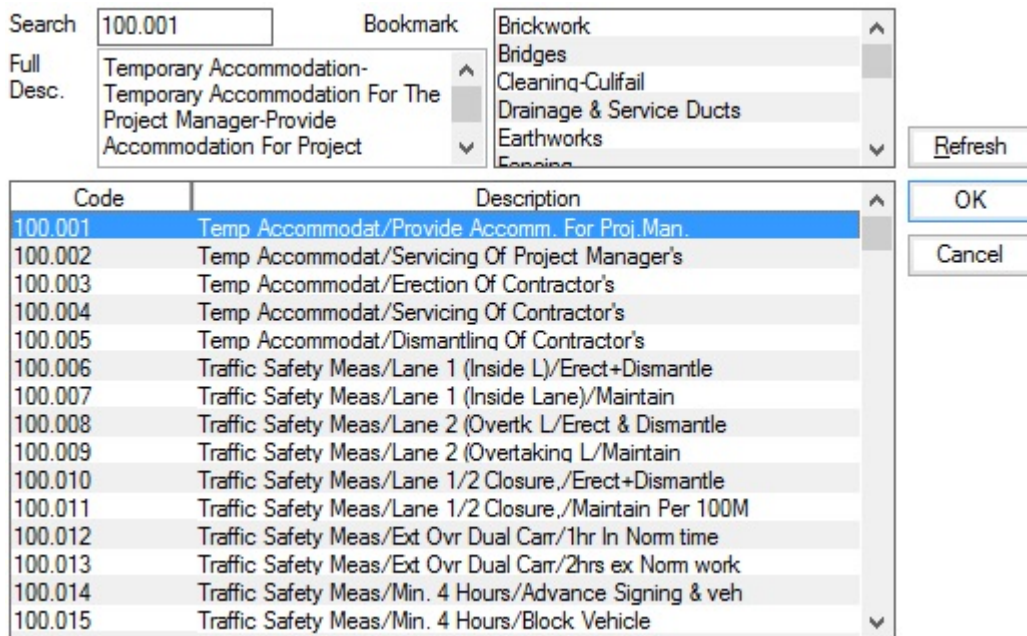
Search 100.001

Bookmark

Brickwork
Bridges
Cleaning-Culifail
Drainage & Service Ducts
Earthworks
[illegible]

Full Desc.

Temporary Accommodation-Temporary Accommodation For The Project Manager-Provide Accommodation For Project

Refresh

OK

Cancel

| Code | Description |
|---|---|
| 100.001 | Temp Accommodat/Provide Accomm. For Proj.Man. |
| 100.002 | Temp Accommodat/Servicing Of Project Manager's |
| 100.003 | Temp Accommodat/Erection Of Contractor's |
| 100.004 | Temp Accommodat/Servicing Of Contractor's |
| 100.005 | Temp Accommodat/Dismantling Of Contractor's |
| 100.006 | Traffic Safety Meas/Lane 1 (Inside L)/Erect+Dismantle |
| 100.007 | Traffic Safety Meas/Lane 1 (Inside Lane)/Maintain |
| 100.008 | Traffic Safety Meas/Lane 2 (Overtk L/Erect & Dismantle |
| 100.009 | Traffic Safety Meas/Lane 2 (Overtaking L/Maintain |
| 100.010 | Traffic Safety Meas/Lane 1/2 Closure,/Erect+Dismantle |
| 100.011 | Traffic Safety Meas/Lane 1/2 Closure,/Maintain Per 100M |
| 100.012 | Traffic Safety Meas/Ext Ovr Dual Carr/1hr In Norm time |
| 100.013 | Traffic Safety Meas/Ext Ovr Dual Carr/2hrs ex Norm work |
| 100.014 | Traffic Safety Meas/Min. 4 Hours/Advance Signing & veh |
| 100.015 | Traffic Safety Meas/Min. 4 Hours/Block Vehicle |